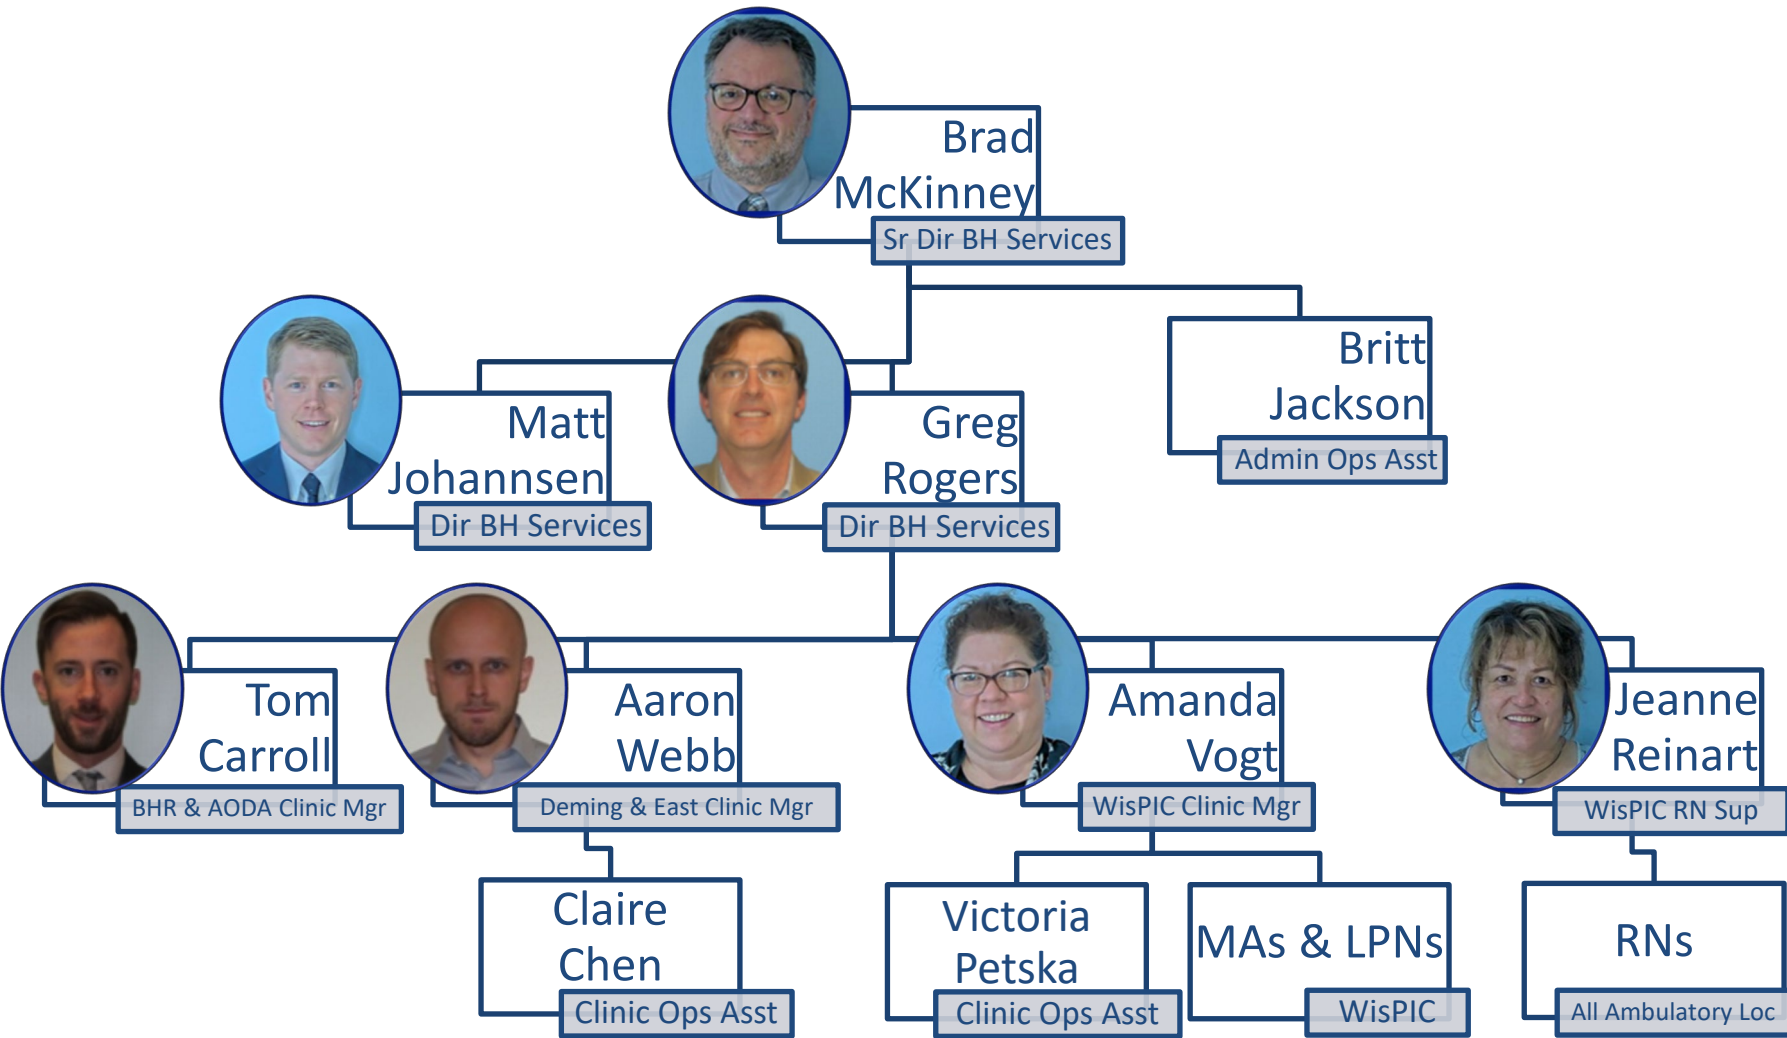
Brad McKinney
Sr Dir BH Services

Matt Johannsen
Dir BH Services

Greg Rogers
Dir BH Services

Britt Jackson
Admin Ops Asst

Tom Carroll
BHR & AODA Clinic Mgr

Aaron Webb
Deming & East Clinic Mgr

Amanda Vogt
WisPIC Clinic Mgr

Jeanne Reinart
WisPIC RN Sup

Claire Chen
Clinic Ops Asst

Victoria Petska
Clinic Ops Asst

MAs & LPNs
WisPIC

RNs
All Ambulatory Loc